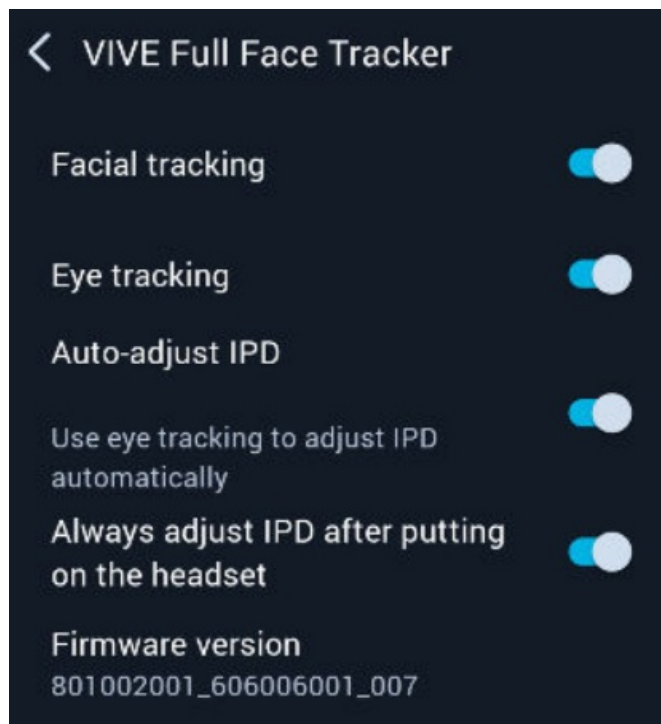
VIVE Full Face Tracker

Facial tracking

Eye tracking

Auto-adjust IPD

Use eye tracking to adjust IPD automatically

Always adjust IPD after putting on the headset

Firmware version
801002001_606006001_007